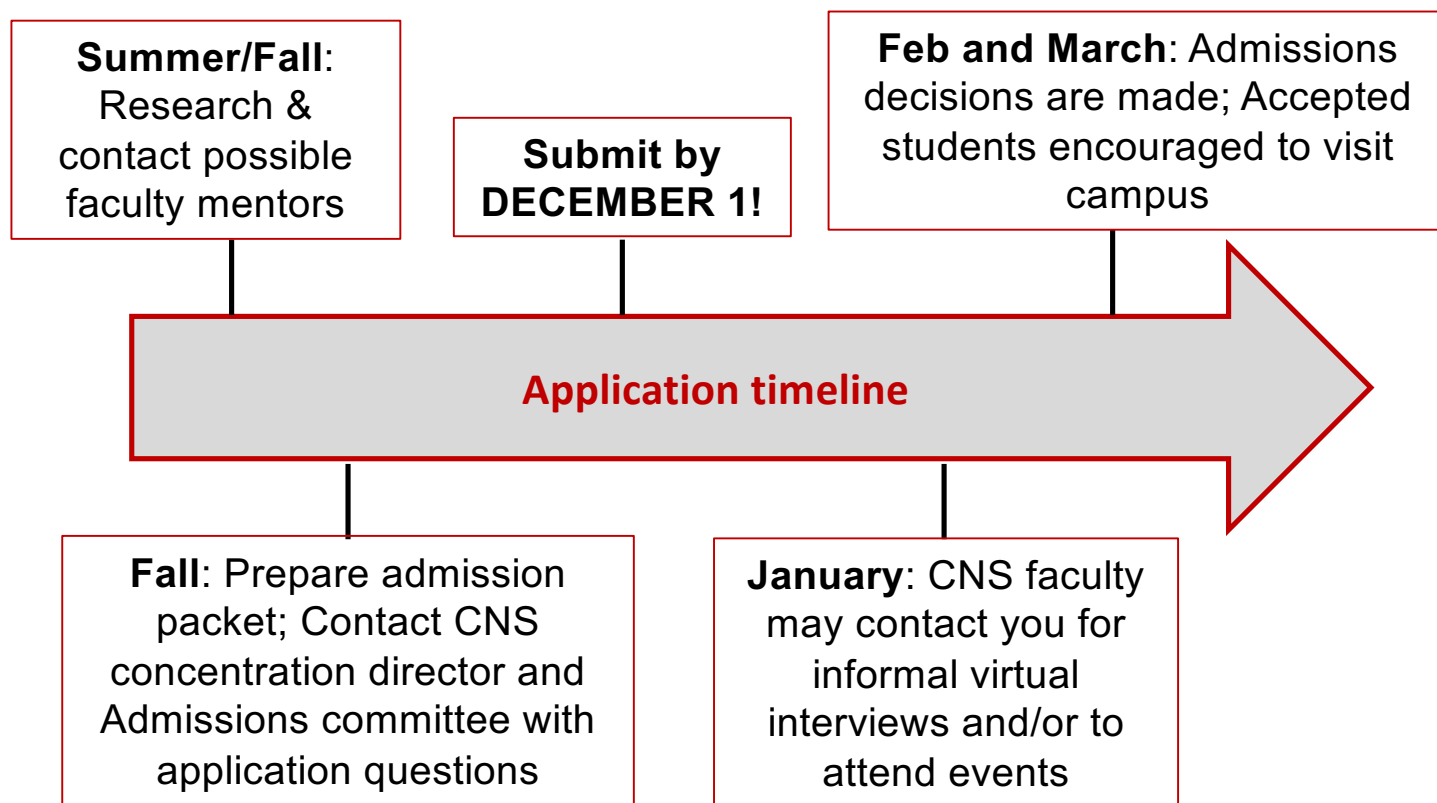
**Summer/Fall**: Research & contact possible faculty mentors

**Submit by DECEMBER 1!**

**Feb and March**: Admissions decisions are made; Accepted students encouraged to visit campus

Application timeline

**Fall**: Prepare admission packet; Contact CNS concentration director and Admissions committee with application questions

**January**: CNS faculty may contact you for informal virtual interviews and/or to attend events